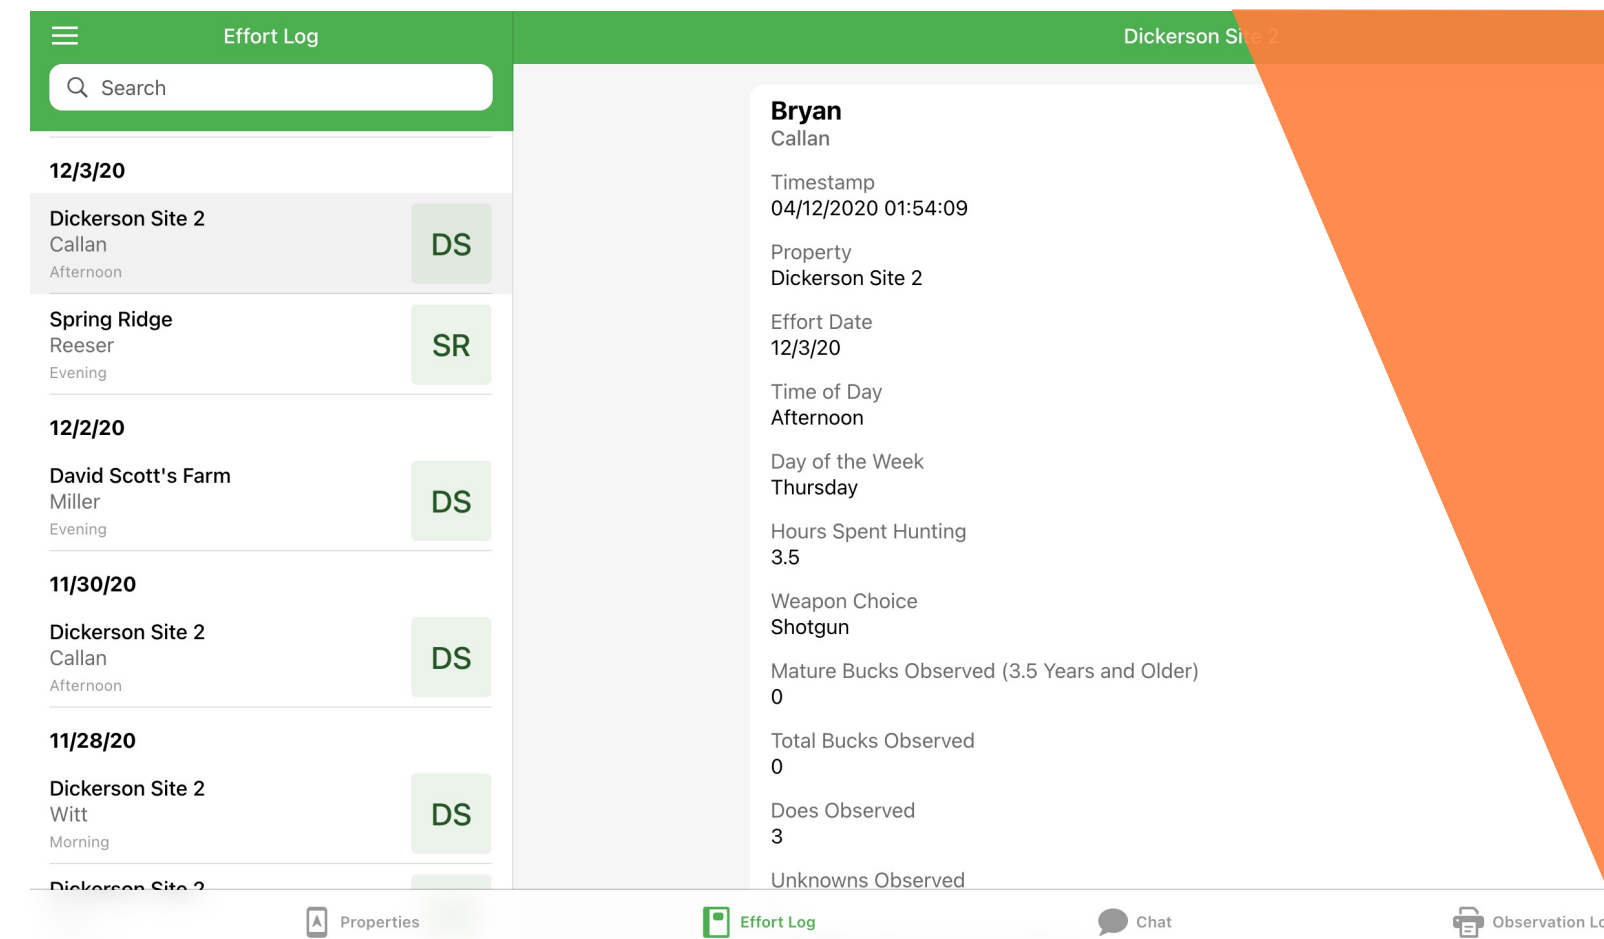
Effort Log

Search

12/3/20

Dickerson Site 2
Callan
Afternoon
DS

Spring Ridge
Reeser
Evening
SR

12/2/20

David Scott's Farm
Miller
Evening
DS

11/30/20

Dickerson Site 2
Callan
Afternoon
DS

11/28/20

Dickerson Site 2
Witt
Morning
DS

Dickerson Site 2

Dickerson Site 2

Bryan
Callan

Timestamp
04/12/2020 01:54:09

Property
Dickerson Site 2

Effort Date
12/3/20

Time of Day
Afternoon

Day of the Week
Thursday

Hours Spent Hunting
3.5

Weapon Choice
Shotgun

Mature Bucks Observed (3.5 Years and Older)
0

Total Bucks Observed
0

Does Observed
3

Unknowns Observed

Properties
Effort Log
Chat
Observation Lo